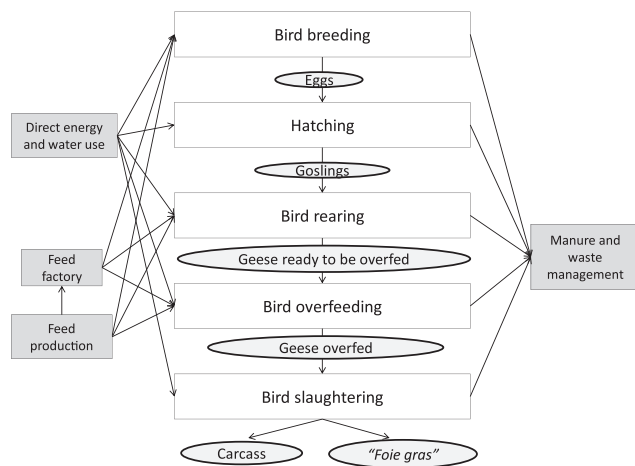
Bird breeding

Eggs

Direct energy and water use

Hatching

Goslings

Bird rearing

Geese ready to be overfed

Feed factory

Manure and waste management

Feed production

Bird overfeeding

Geese overfed

Bird slaughtering

Carcass

"Foie gras"